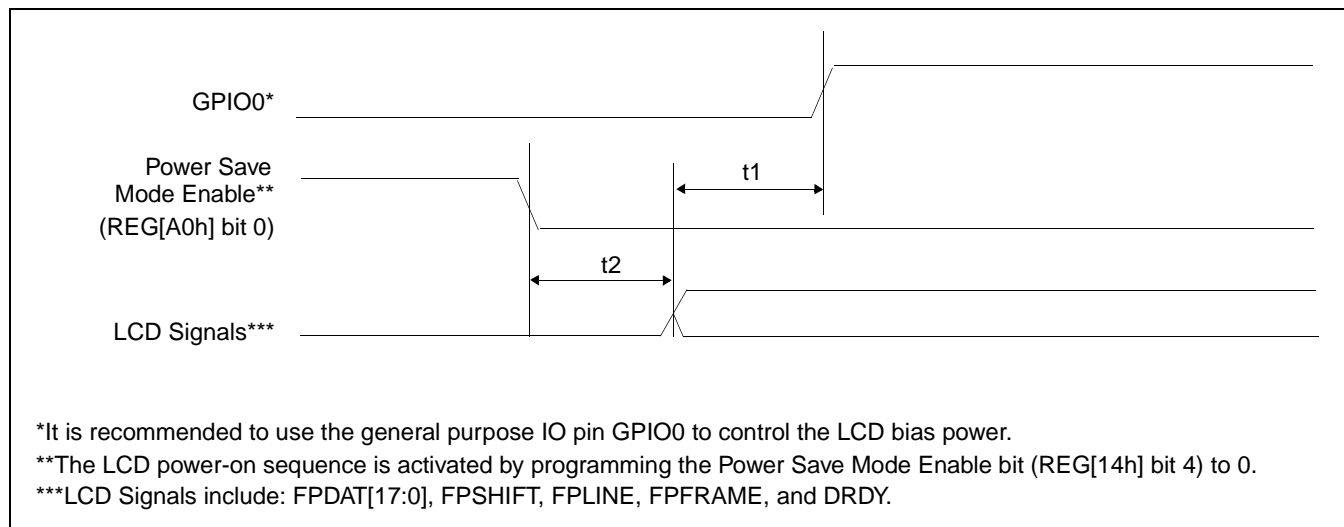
GPIO0*

Power Save Mode Enable** (REG[A0h] bit 0)

t1

t2

LCD Signals***

*It is recommended to use the general purpose IO pin GPIO0 to control the LCD bias power.
**The LCD power-on sequence is activated by programming the Power Save Mode Enable bit (REG[14h] bit 4) to 0.
***LCD Signals include: FPDAT[17:0], FPSHIFT, FPLINE, FPFRAME, and DRDY.